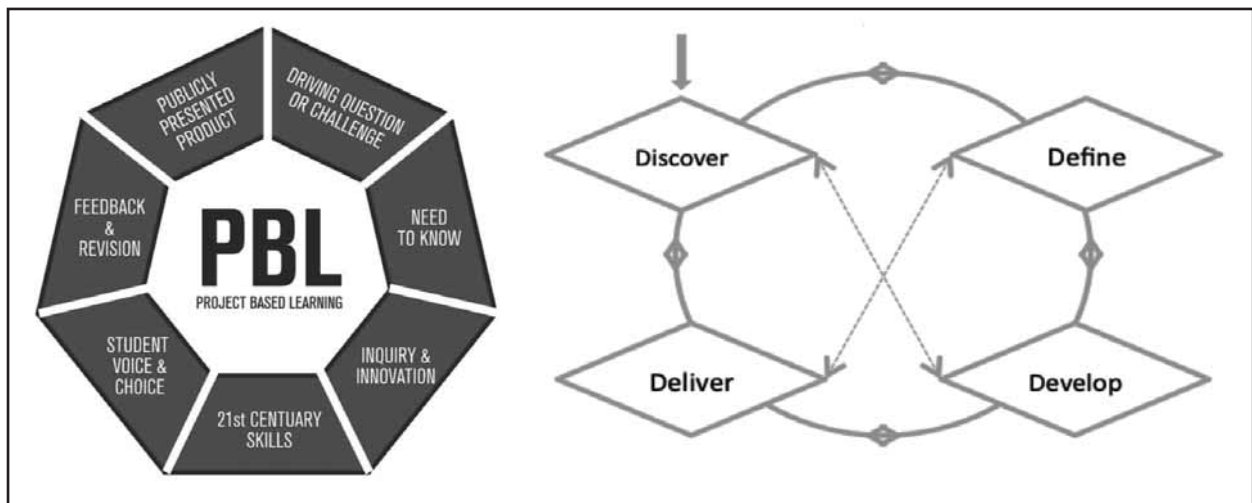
PUBLICLY PRESENTED PRODUCT

DRIVING QUESTION OR CHALLENGE

NEED TO KNOW

INQUIRY & INNOVATION

21st CENTUARY SKILLS

STUDENT VOICE & CHOICE

FEEDBACK & REVISION

PBL

PROJECT BASED LEARNING

Discover

Define

Deliver

Develop